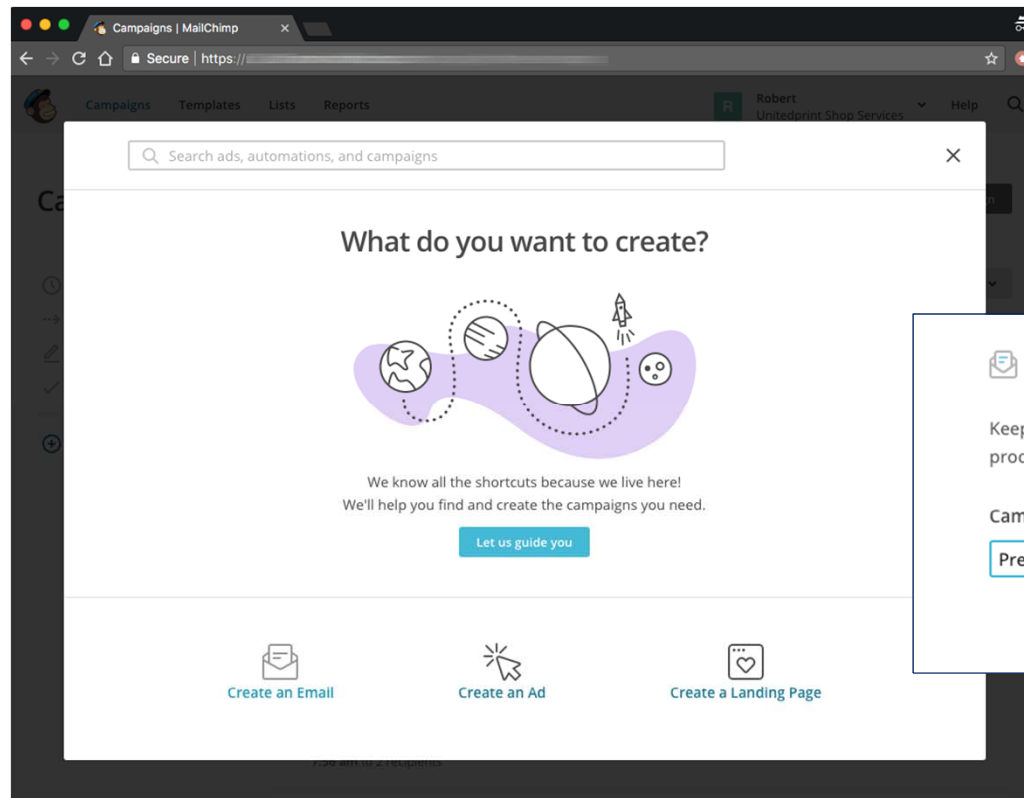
Campaigns | MailChimp

Secure | https://

Campaigns Templates Lists Reports

R Robert Unitedprint Shop Services

Help

Ca

Search ads, automations, and campaigns

What do you want to create?

We know all the shortcuts because we live here!
We'll help you find and create the campaigns you need.

Let us guide you

Create an Email

Create an Ad

Create a Landing Page

7:56 am to 2 recipients

Keep
proc

Cam

Pre